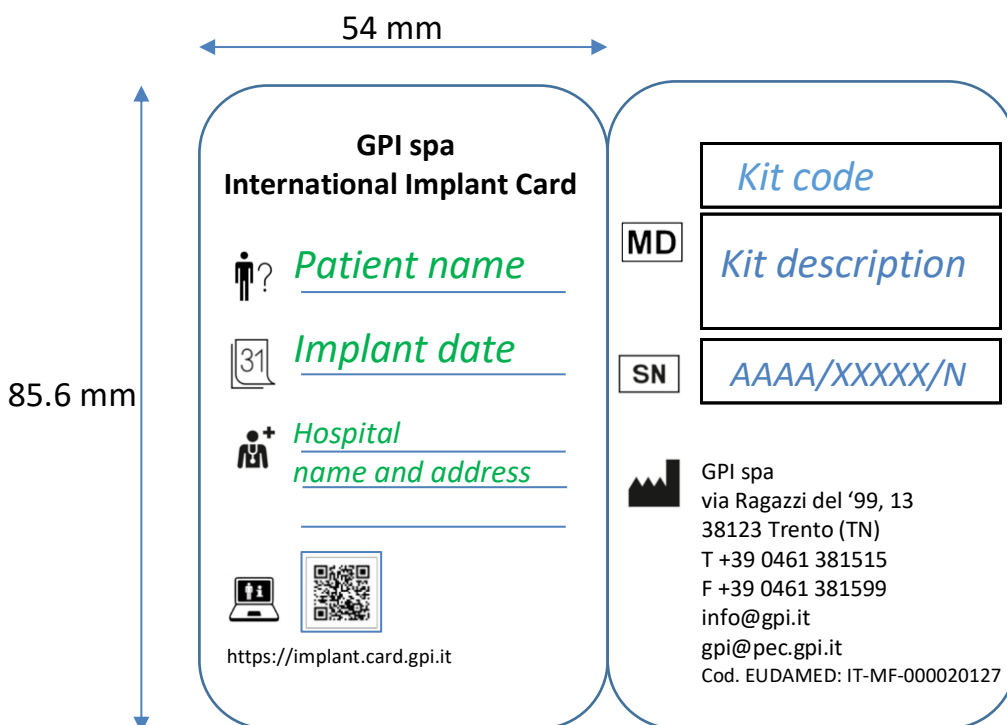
54 mm

85.6 mm

GPI spa
International Implant Card

Patient name

31

Implant date

Hospital
name and address

https://implant.card.gpi.it

Kit code

MD

Kit description

SN

AAAA/XXXXX/N

GPI spa
via Ragazzi del '99, 13
38123 Trento (TN)
T +39 0461 381515
F +39 0461 381599
info@gpi.it
gpi@pec.gpi.it
Cod. EUDAMED: IT-MF-000020127